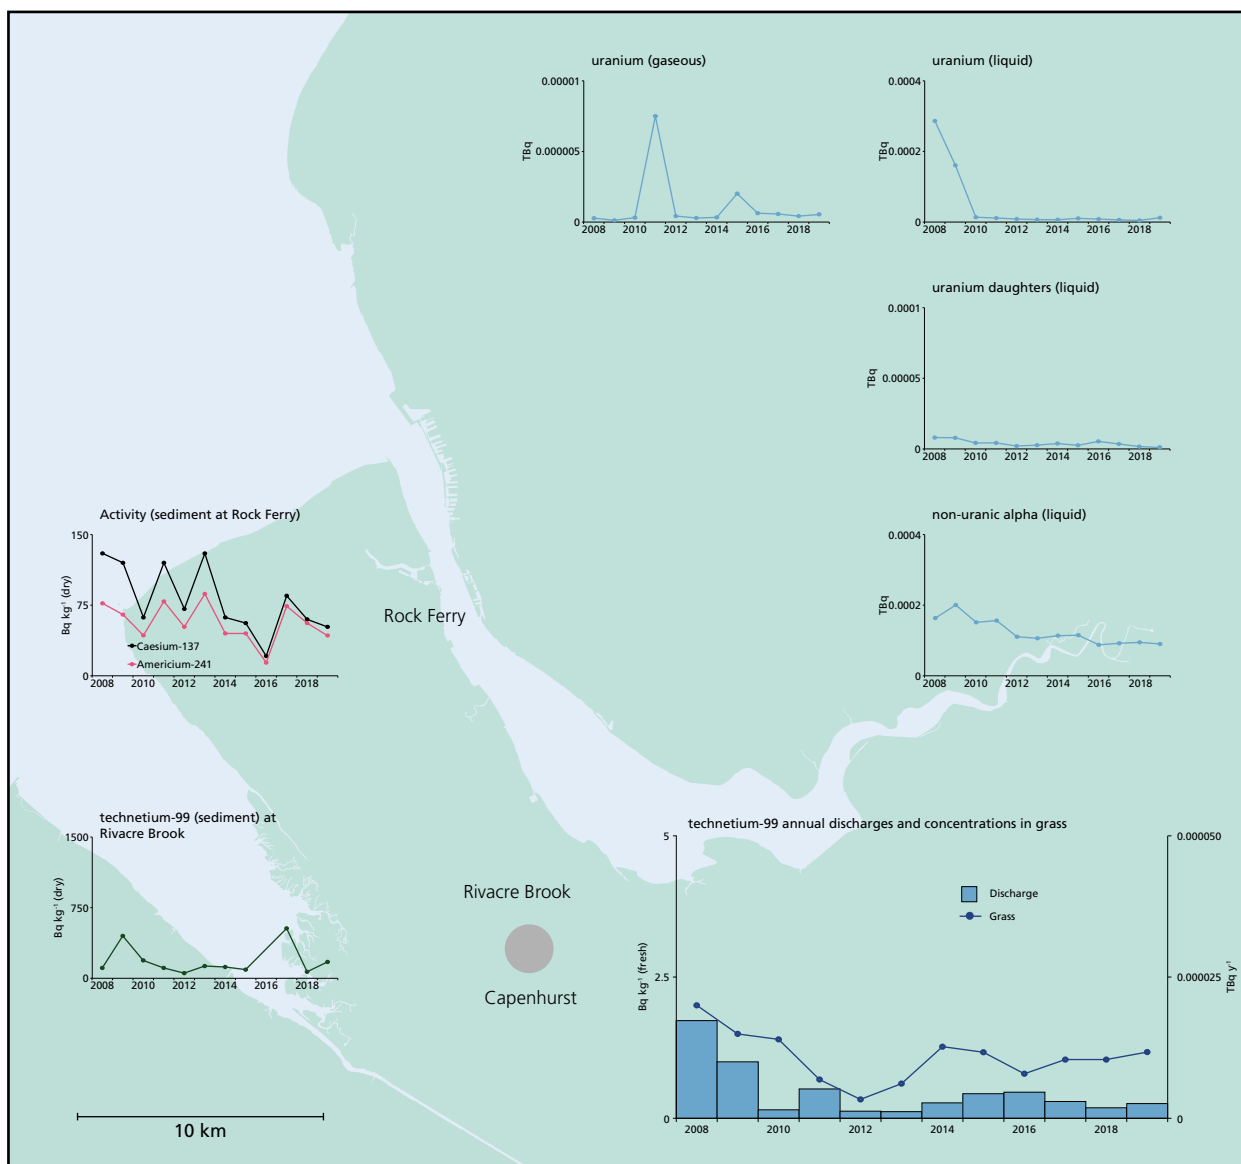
uranium (gaseous)

0.00001

TBq 0.000005

0

2008 2010 2012 2014 2016 2018

uranium (liquid)

0.0004

TBq 0.0002

0

2008 2010 2012 2014 2016 2018

uranium daughters (liquid)

0.0001

TBq 0.00005

0

2008 2010 2012 2014 2016 2018

Activity (sediment at Rock Ferry)

150

Bq kg$^{-1}$ (dry) 75

0

Caesium-137

Americium-241

2008 2010 2012 2014 2016 2018

Rock Ferry

non-uranic alpha (liquid)

0.0004

TBq 0.0002

0

2008 2010 2012 2014 2016 2018

technetium-99 (sediment) at Rivacre Brook

1500

Bq kg$^{-1}$ (dry) 750

0

2008 2010 2012 2014 2016 2018

Rivacre Brook

Capenhurst

technetium-99 annual discharges and concentrations in grass

5

Discharge

Grass

Bq kg$^{-1}$ (fresh) 2.5

0

0.000050

0.000025 TBq y$^{-1}$

0

2008 2010 2012 2014 2016 2018

10 km